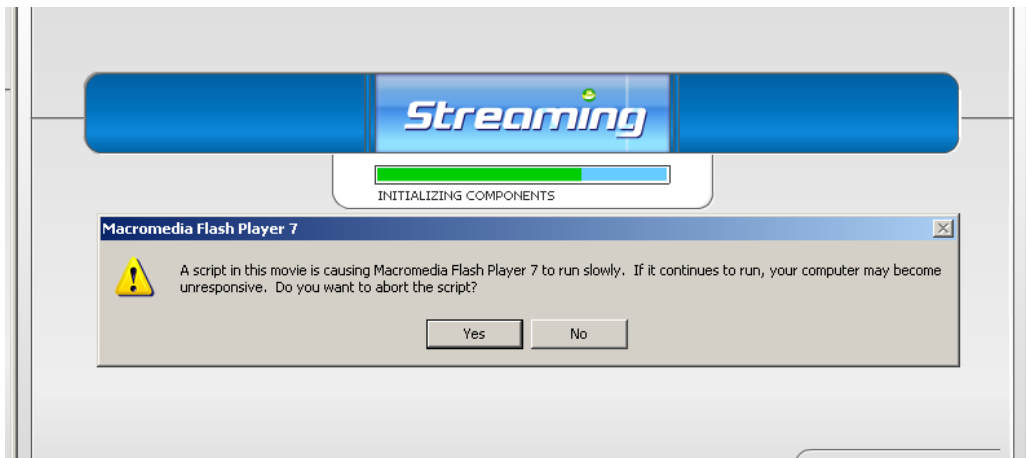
Streaming

INITIALIZING COMPONENTS

Macromedia Flash Player 7

A script in this movie is causing Macromedia Flash Player 7 to run slowly. If it continues to run, your computer may become unresponsive. Do you want to abort the script?

Yes

No